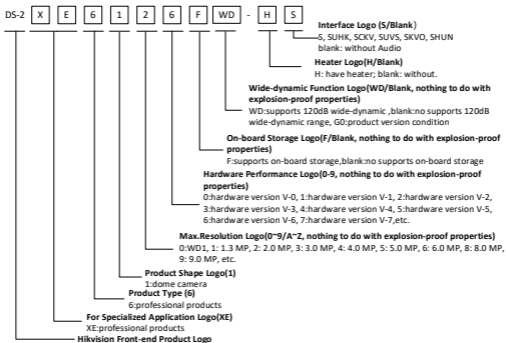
DS-2 X E 6 1 2 6 F WD - H S

Interface Logo (S/Blank)
S, SUHK, SCKV, SUVS, SKVO, SHUN
blank: without Audio

Heater Logo(H/Blank)
H: have heater; blank: without.

Wide-dynamic Function Logo(WD/Blank, nothing to do with explosion-proof properties)
WD:supports 120dB wide-dynamic ,blank:no supports 120dB wide-dynamic range, G0:product version condition

On-board Storage Logo(F/Blank, nothing to do with explosion-proof properties)
F:supports on-board storage,blank:no supports on-board storage

Hardware Performance Logo(0-9, nothing to do with explosion-proof properties)
0:hardware version V-0, 1:hardware version V-1, 2:hardware version V-2, 3:hardware version V-3, 4:hardware version V-4, 5:hardware version V-5, 6:hardware version V-6, 7:hardware version V-7,etc.

Max.Resolution Logo(0~9/A~Z, nothing to do with explosion-proof properties)
0:WD1, 1: 1.3 MP, 2: 2.0 MP, 3: 3.0 MP, 4: 4.0 MP, 5: 5.0 MP, 6: 6.0 MP, 8: 8.0 MP, 9: 9.0 MP, etc.

Product Shape Logo(1)
1:dome camera

Product Type (6)
6:professional products

For Specialized Application Logo(XE)
XE:professional products

Hikvision Front-end Product Logo